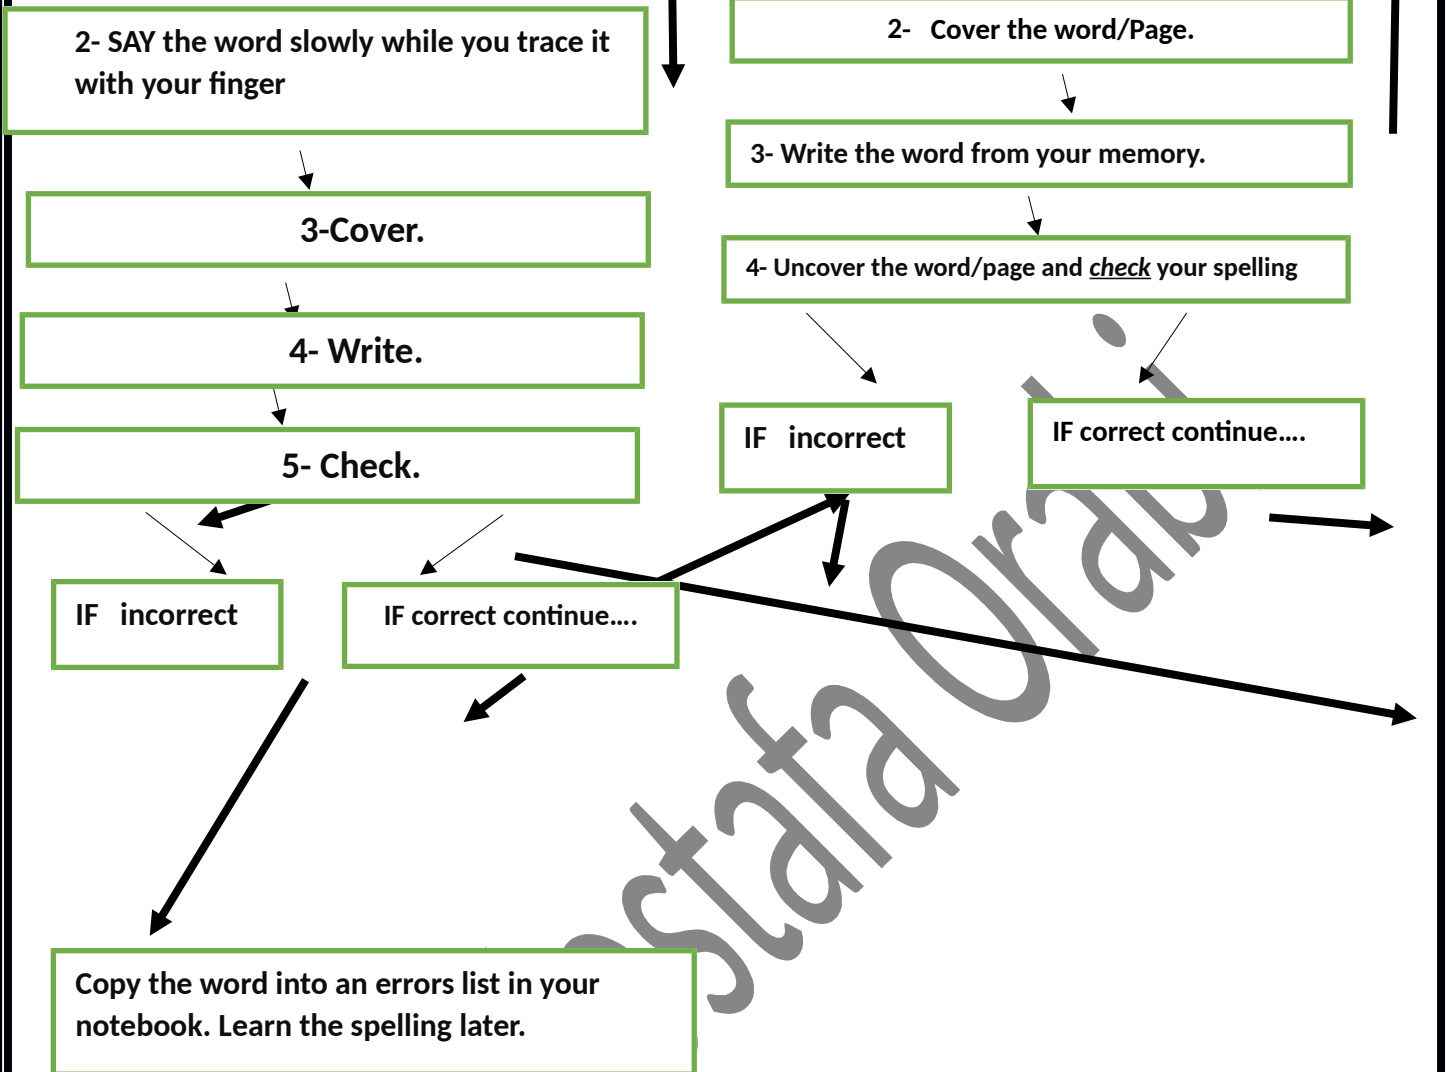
2- SAY the word slowly while you trace it with your finger

3-Cover.

4- Write.

5- Check.

IF incorrect

IF correct continue….

Copy the word into an errors list in your notebook. Learn the spelling later.

2- Cover the word/Page.

3- Write the word from your memory.

4- Uncover the word/page and *check* your spelling

IF incorrect

IF correct continue….

ostafa Orabi